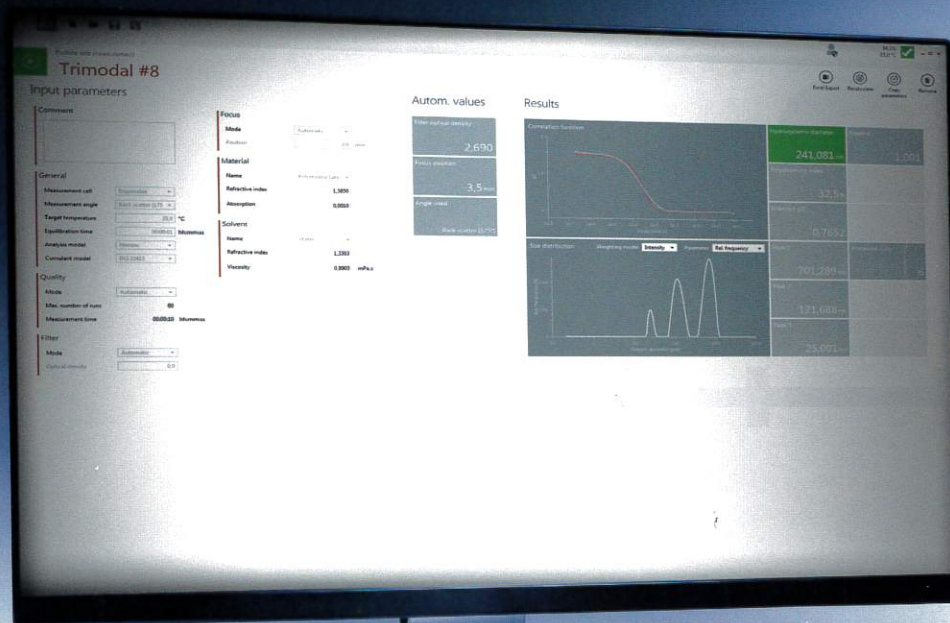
Trimodal #8

Input parameters

Comment

General

Measurement cell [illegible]

Measurement angle Back scatter (175 °)

Target temperature 25,0 °C

Equilibration time 00:00:01 hh:mm:ss

Analysis model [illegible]

Cumulant model ISO 22412

Quality

Mode Automatic

Max. number of runs 60

Measurement time 00:00:10 hh:mm:ss

Filter

Mode Automatic

Optical density 0,0

Focus

Mode Automatic

Position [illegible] mm

Material

Name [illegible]

Refractive index 1,5850

Absorption 0,0010

Solvent

Name Water

Refractive index 1,3303

Viscosity 0,8903 mPa.s

Autom. values

Filter optical density

2,690

Focus position

3,5 mm

Angle used

Back scatter (175°)

Results

Correlation function

Size distribution Weighting model Intensity Parameter Rel. frequency

Hydrodynamic diameter

241,081 nm

Polydispersity index

32,5 %

Intercept g2

0,7652

Peak 1

701,289 nm

Peak 2

121,688 nm

Peak 3

25,001 nm

1,001

Final Export Recalculate Copy parameters Remove

MLIS 25,0 °C